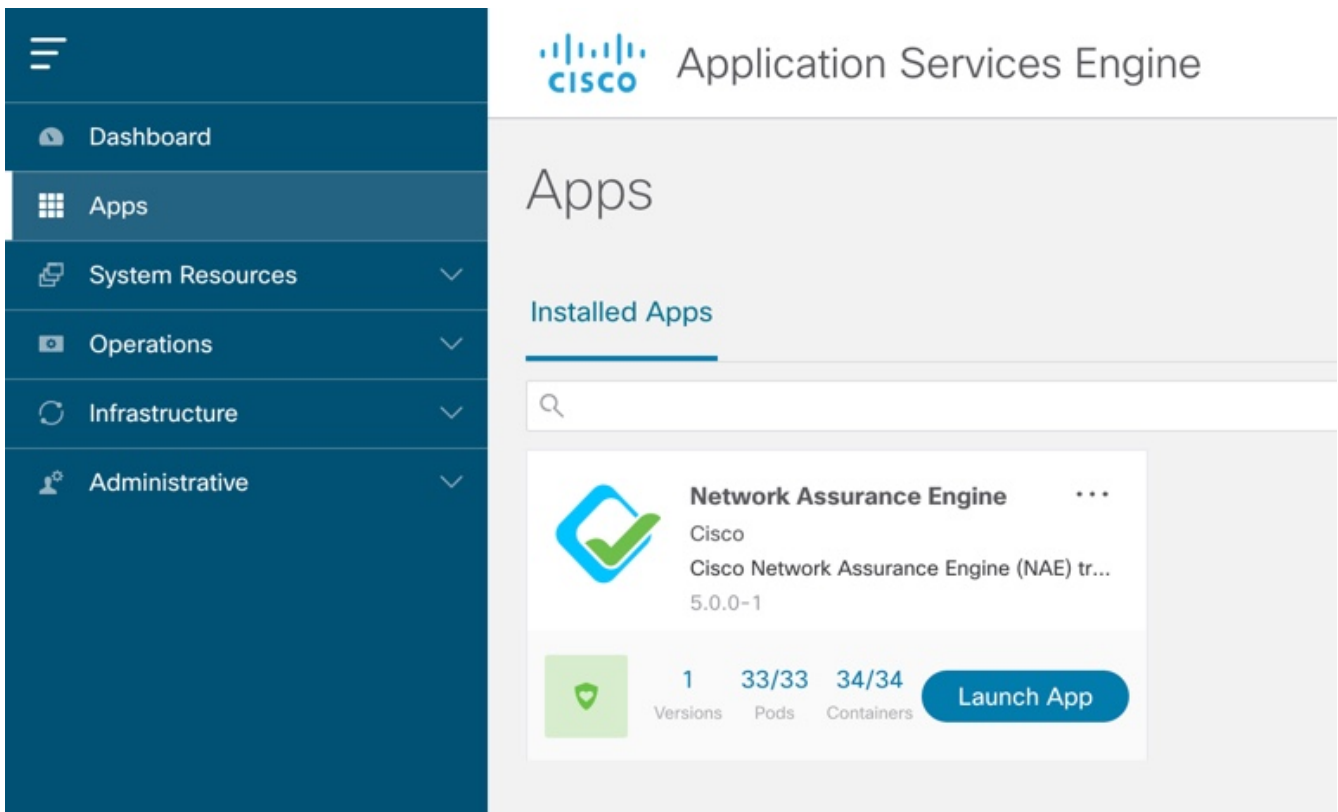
Dashboard
Apps
System Resources
Operations
Infrastructure
Administrative

CISCO Application Services Engine

Apps

Installed Apps

Network Assurance Engine
Cisco
Cisco Network Assurance Engine (NAE) tr...
5.0.0-1

1 Versions
33/33 Pods
34/34 Containers
Launch App